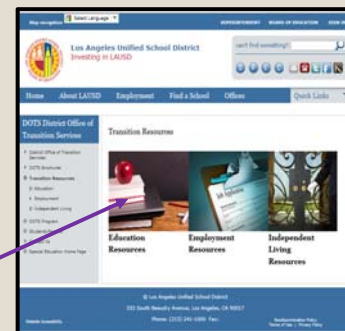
Select Language
SUPERINTENDENT BOARD OF EDUCATION
Los Angeles Unified School District
Investing in LAUSD
can't find something?
Home About LAUSD Employment Find a School Offices Quick Links
DOTS District Office of Transition Services
Transition Resources
District Office of Transition Services
DOTS Brochures
Transition Resources
Education
Employment
Independent Living
DOTS Program
Special Education Home Page
Education Resources
Employment Resources
Independent Living Resources
© Los Angeles Unified School District
333 South Beaudry Avenue, Los Angeles, CA 90017
Phone: (213) 241-1000 Fax:
Website Accessibility
Nondiscrimination Policy
Terms of Use | Privacy Policy